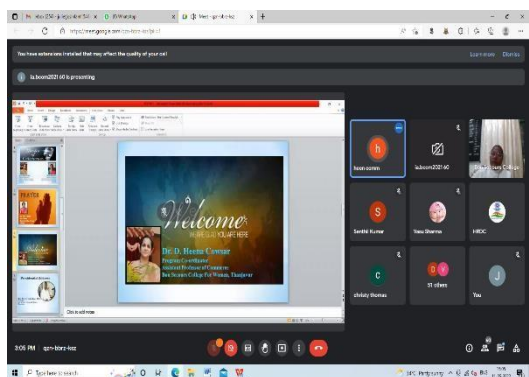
You have extensions installed that may affect the quality of your call

Learn more Dismiss

la.boom202160 is presenting

Welcome

DR. D. Heena Cowsar
Program Co-ordinator
Assistant Professor of Commerce
Bon Secours College For Women, Thanjavur

Click to add notes

heen comm

la.boom202160

Senthil Kumar

Neu Sharma

HRDC

christy thomas

51 others

You

3:05 PM

Type here to search